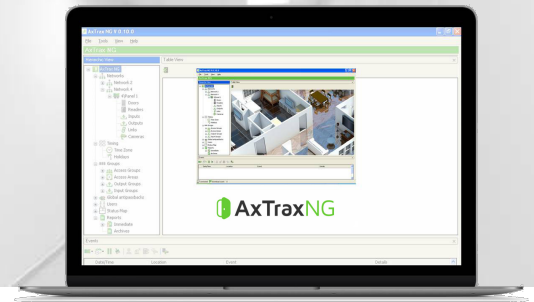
AxTrax NG 0.0.10.0
File Tools View Help
AxTrax NG
Networks View
Table View
AxTrax NG
Networks
Network 3
Network 4
AXbase 1
Doors
Readers
Inputs
Outputs
Units
Cameras
Timing
Time Zone
Holidays
AR Groups
Access Groups
Access Areas
Output Groups
Input Groups
Global antipassback
Users
Status Map
Reports
Immediate
Archives
AxTraxNG
Events
Date/Time
Location
Event
Details